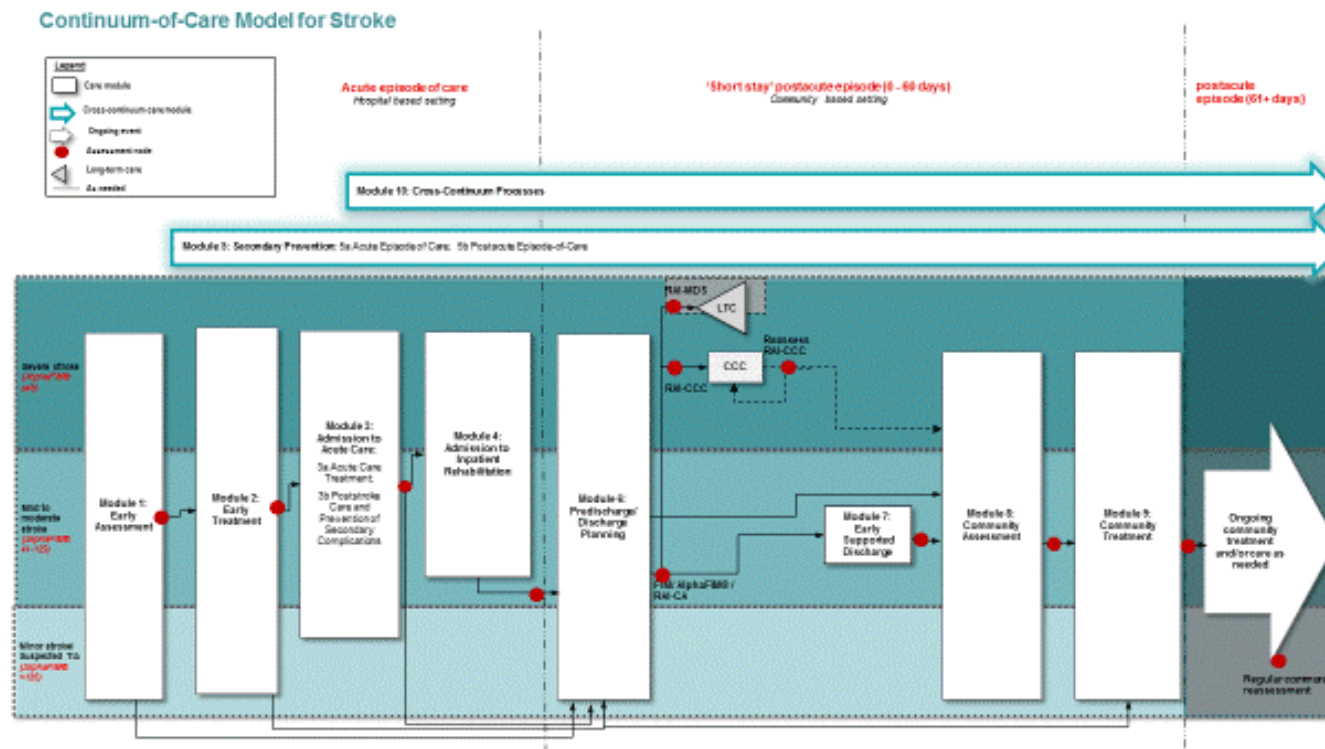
Continuum-of-Care Model for Stroke

Legend
Care module
Cross-continuum care module
Ongoing event
Assessment node
Long-term care
As needed

Acute episode of care
Hospital based setting

'Short stay' postacute episode (0 - 60 days)
Community based setting

postacute episode (61+ days)

Module 10: Cross-Continuum Processes

Module 8: Secondary Prevention: 8a Acute Episode of Care; 8b Postacute Episode-of-Care

Severe stroke (AlphaFIM® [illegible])

Mild to moderate stroke (AlphaFIM® 41-125)

Minor stroke suspected TIA (AlphaFIM® >125)

Module 1: Early Assessment

Module 2: Early Treatment

Module 3: Admission to Acute Care: 3a Acute Care Treatment 3b Poststroke Care and Prevention of Secondary Complications

Module 4: Admission to Inpatient Rehabilitation

Module 6: Predischarge/ Discharge Planning

RAI-MDS

LTC

CCC

RAI-CCC

Reassess RAI-CCC

FIM/ AlphaFIM® / RAI-CA

Module 7: Early Supported Discharge

Module 8: Community Assessment

Module 9: Community Treatment

Ongoing community treatment and/or care as needed

Regular community reassessment